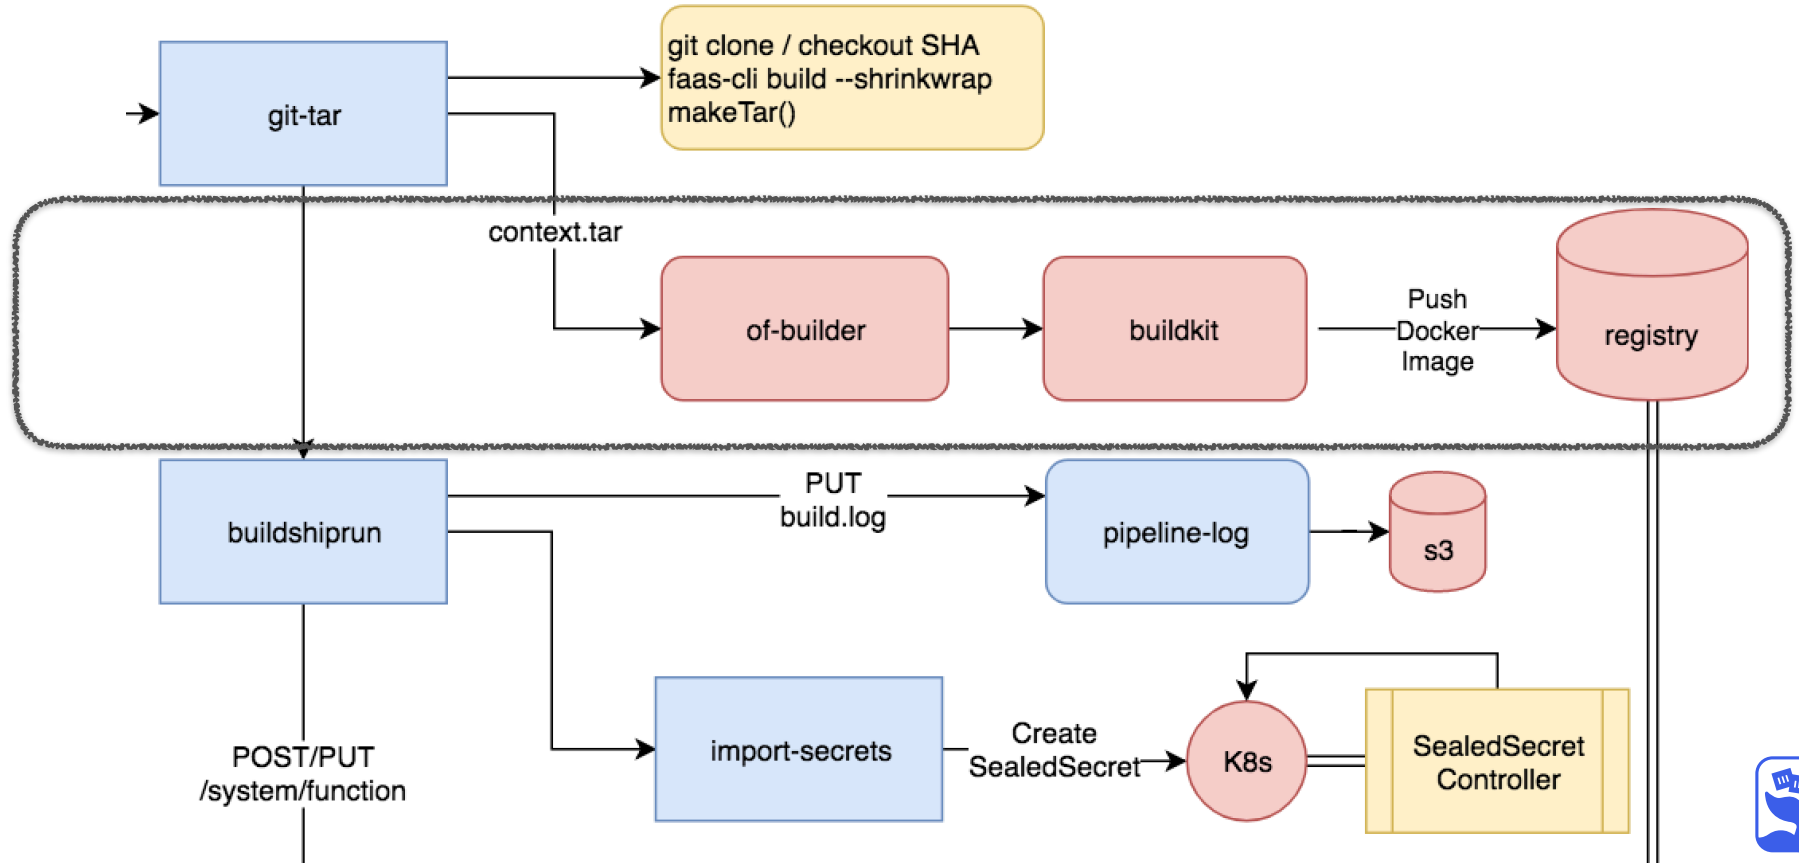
git-tar

git clone / checkout SHA
faas-cli build --shrinkwrap
makeTar()

context.tar

of-builder

buildkit

Push Docker Image

registry

buildshiprun

PUT build.log

pipeline-log

s3

POST/PUT /system/function

import-secrets

Create SealedSecret

K8s

SealedSecret Controller